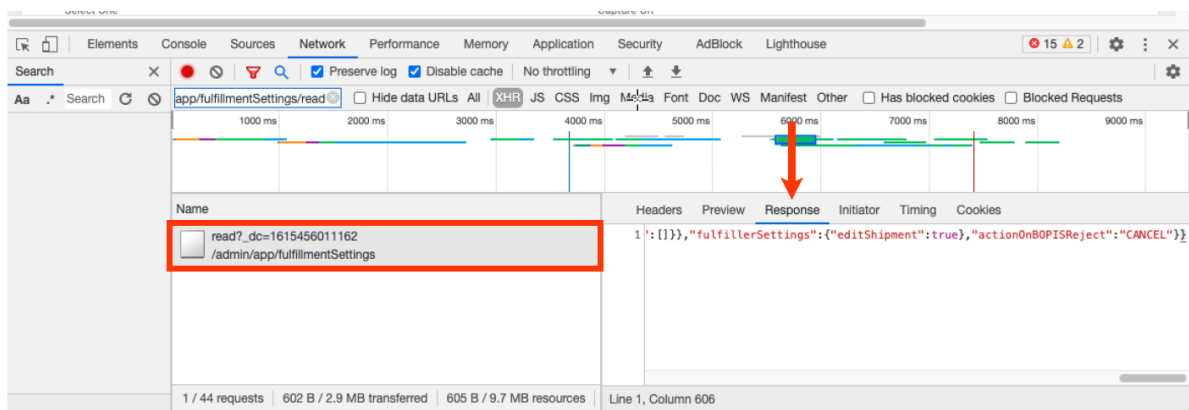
Elements Console Sources Network Performance Memory Application Security AdBlock Lighthouse 15 2

Search ✕

Aa .* Search

Preserve log Disable cache No throttling

app/fulfillmentSettings/read Hide data URLs All XHR JS CSS Img Media Font Doc WS Manifest Other Has blocked cookies Blocked Requests

1000 ms 2000 ms 3000 ms 4000 ms 5000 ms 6000 ms 7000 ms 8000 ms 9000 ms

Name

read?_dc=1615456011162
/admin/app/fulfillmentSettings

Headers Preview Response Initiator Timing Cookies

1 ':[]}},"fulfillerSettings":{"editShipment":true},"actionOnBOPISReject":"CANCEL"}}

1 / 44 requests | 602 B / 2.9 MB transferred | 605 B / 9.7 MB resources

Line 1, Column 606